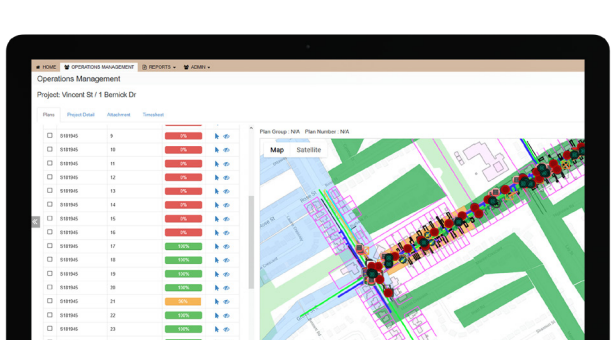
HOME   OPERATIONS MANAGEMENT   REPORTS   ADMIN

Operations Management

Project: Vincent St / 1 Bernick Dr

Plans   Project Detail   Attachment   Timesheet

| | | | |
|---|---|---|---|
| | S181945 | 9 | 0% |
| | S181945 | 10 | 0% |
| | S181945 | 11 | 0% |
| | S181945 | 12 | 0% |
| | S181945 | 13 | 0% |
| | S181945 | 14 | 0% |
| | S181945 | 15 | 0% |
| | S181945 | 16 | 0% |
| | S181945 | 17 | 100% |
| | S181945 | 18 | 100% |
| | S181945 | 19 | 100% |
| | S181945 | 20 | 100% |
| | S181945 | 21 | 50% |
| | S181945 | 22 | 100% |
| | S181945 | 23 | 100% |

Plan Group : N/A   Plan Number : N/A

Map   Satellite